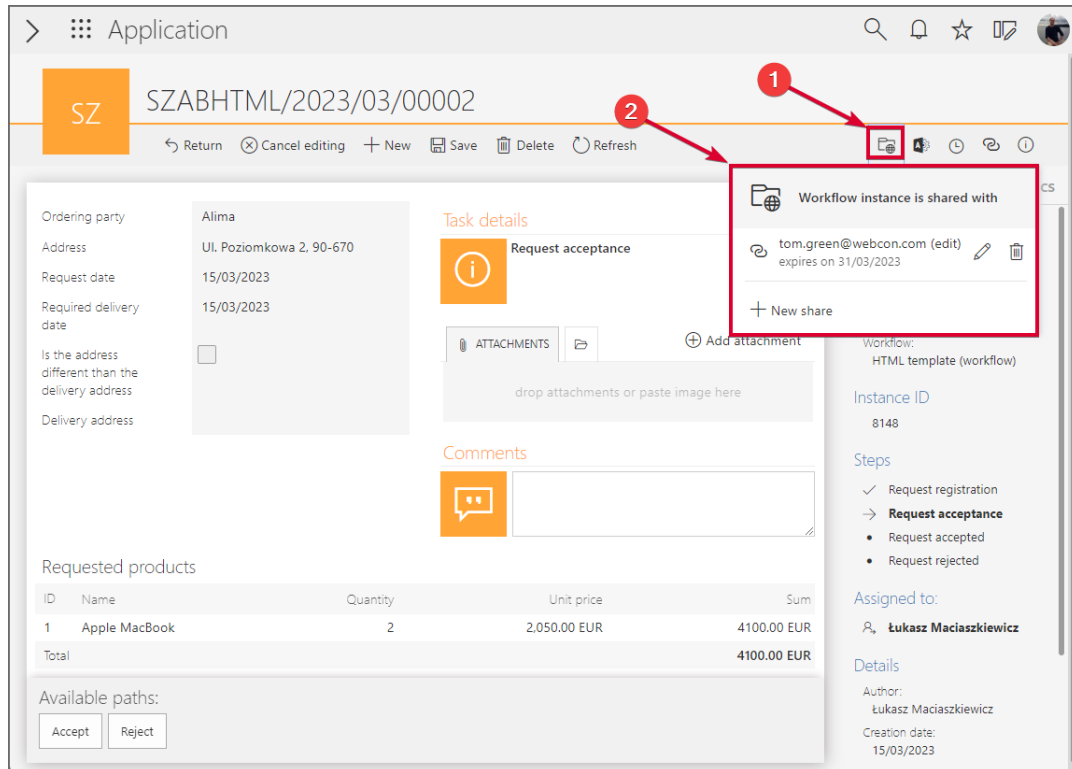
Application

SZ SZABHTML/2023/03/00002

1

2

Return Cancel editing New Save Delete Refresh

Workflow instance is shared with

tom.green@webcon.com (edit)
expires on 31/03/2023

New share

| Ordering party | Alima |
|---|---|
| Address | Ul. Poziomkowa 2, 90-670 |
| Request date | 15/03/2023 |
| Required delivery date | 15/03/2023 |
| Is the address different than the delivery address | |
| Delivery address | |

Task details

Request acceptance

ATTACHMENTS

Add attachment

drop attachments or paste image here

Comments

Requested products

| ID | Name | Quantity | Unit price | Sum |
|---|---|---|---|---|
| 1 | Apple MacBook | 2 | 2,050.00 EUR | 4100.00 EUR |
| Total | | | | 4100.00 EUR |

Available paths:

Accept Reject

Workflow:
HTML template (workflow)

Instance ID
8148

Steps
Request registration
Request acceptance
Request accepted
Request rejected

Assigned to:
Łukasz Maciaszkiewicz

Details
Author:
Łukasz Maciaszkiewicz
Creation date:
15/03/2023